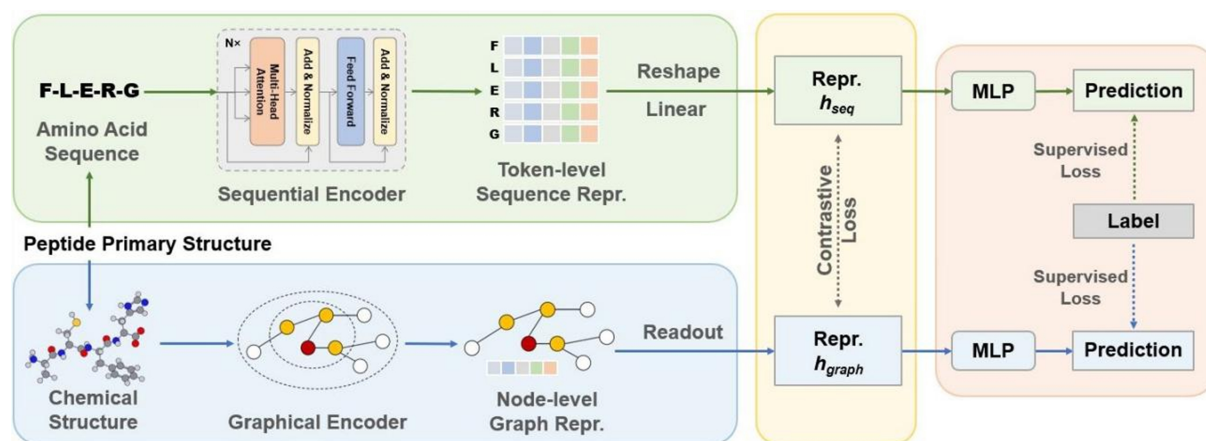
F-L-E-R-G

Amino Acid Sequence

N×

Multi-Head Attention

Add & Normalize

Feed Forward

Add & Normalize

Sequential Encoder

F
L
E
R
G

Token-level Sequence Repr.

Reshape

Linear

Repr. $h_{seq}$

MLP

Prediction

Supervised Loss

Label

Supervised Loss

Contrastive Loss

Peptide Primary Structure

Chemical Structure

Graphical Encoder

Node-level Graph Repr.

Readout

Repr. $h_{graph}$

MLP

Prediction